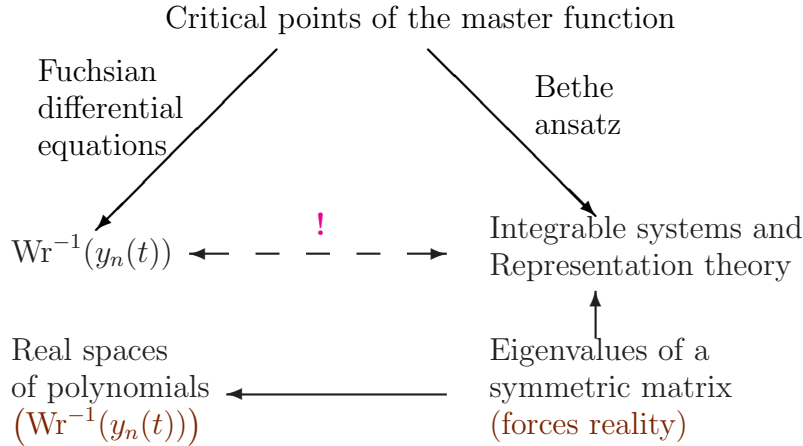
Critical points of the master function

Fuchsian differential equations

Bethe ansatz

$\mathrm{Wr}^{-1}(y_n(t))$

!

Integrable systems and Representation theory

Real spaces of polynomials $\left(\mathrm{Wr}^{-1}(y_n(t))\right)$

Eigenvalues of a symmetric matrix (forces reality)